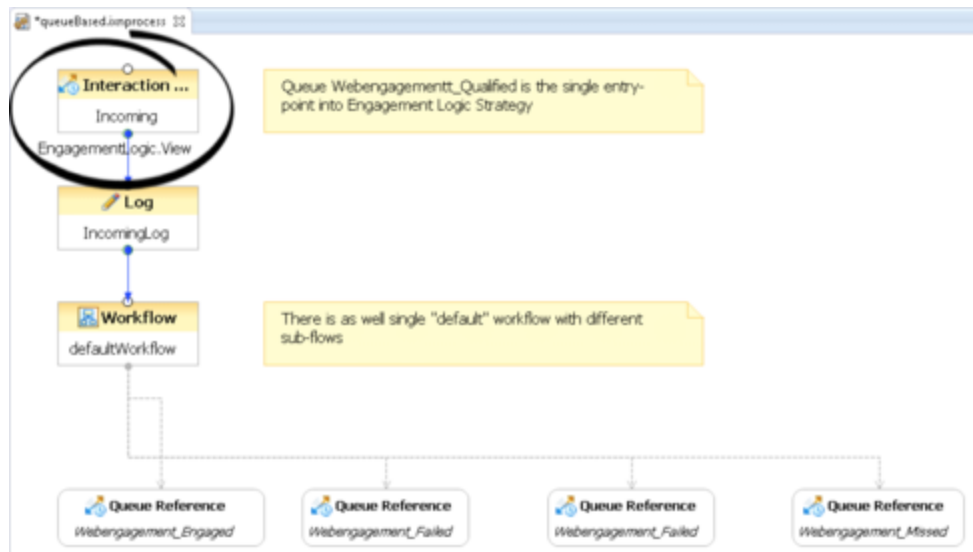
*queueBased.ixnprocess

Interaction ...
Incoming
EngagementLogic.View

Queue Webengagementt_Qualified is the single entry-point into Engagement Logic Strategy

Log
IncomingLog

Workflow
defaultWorkflow

There is as well single "default" workflow with different sub-flows

Queue Reference
Webengagement_Engaged

Queue Reference
Webengagement_Failed

Queue Reference
Webengagement_Failed

Queue Reference
Webengagement_Missed